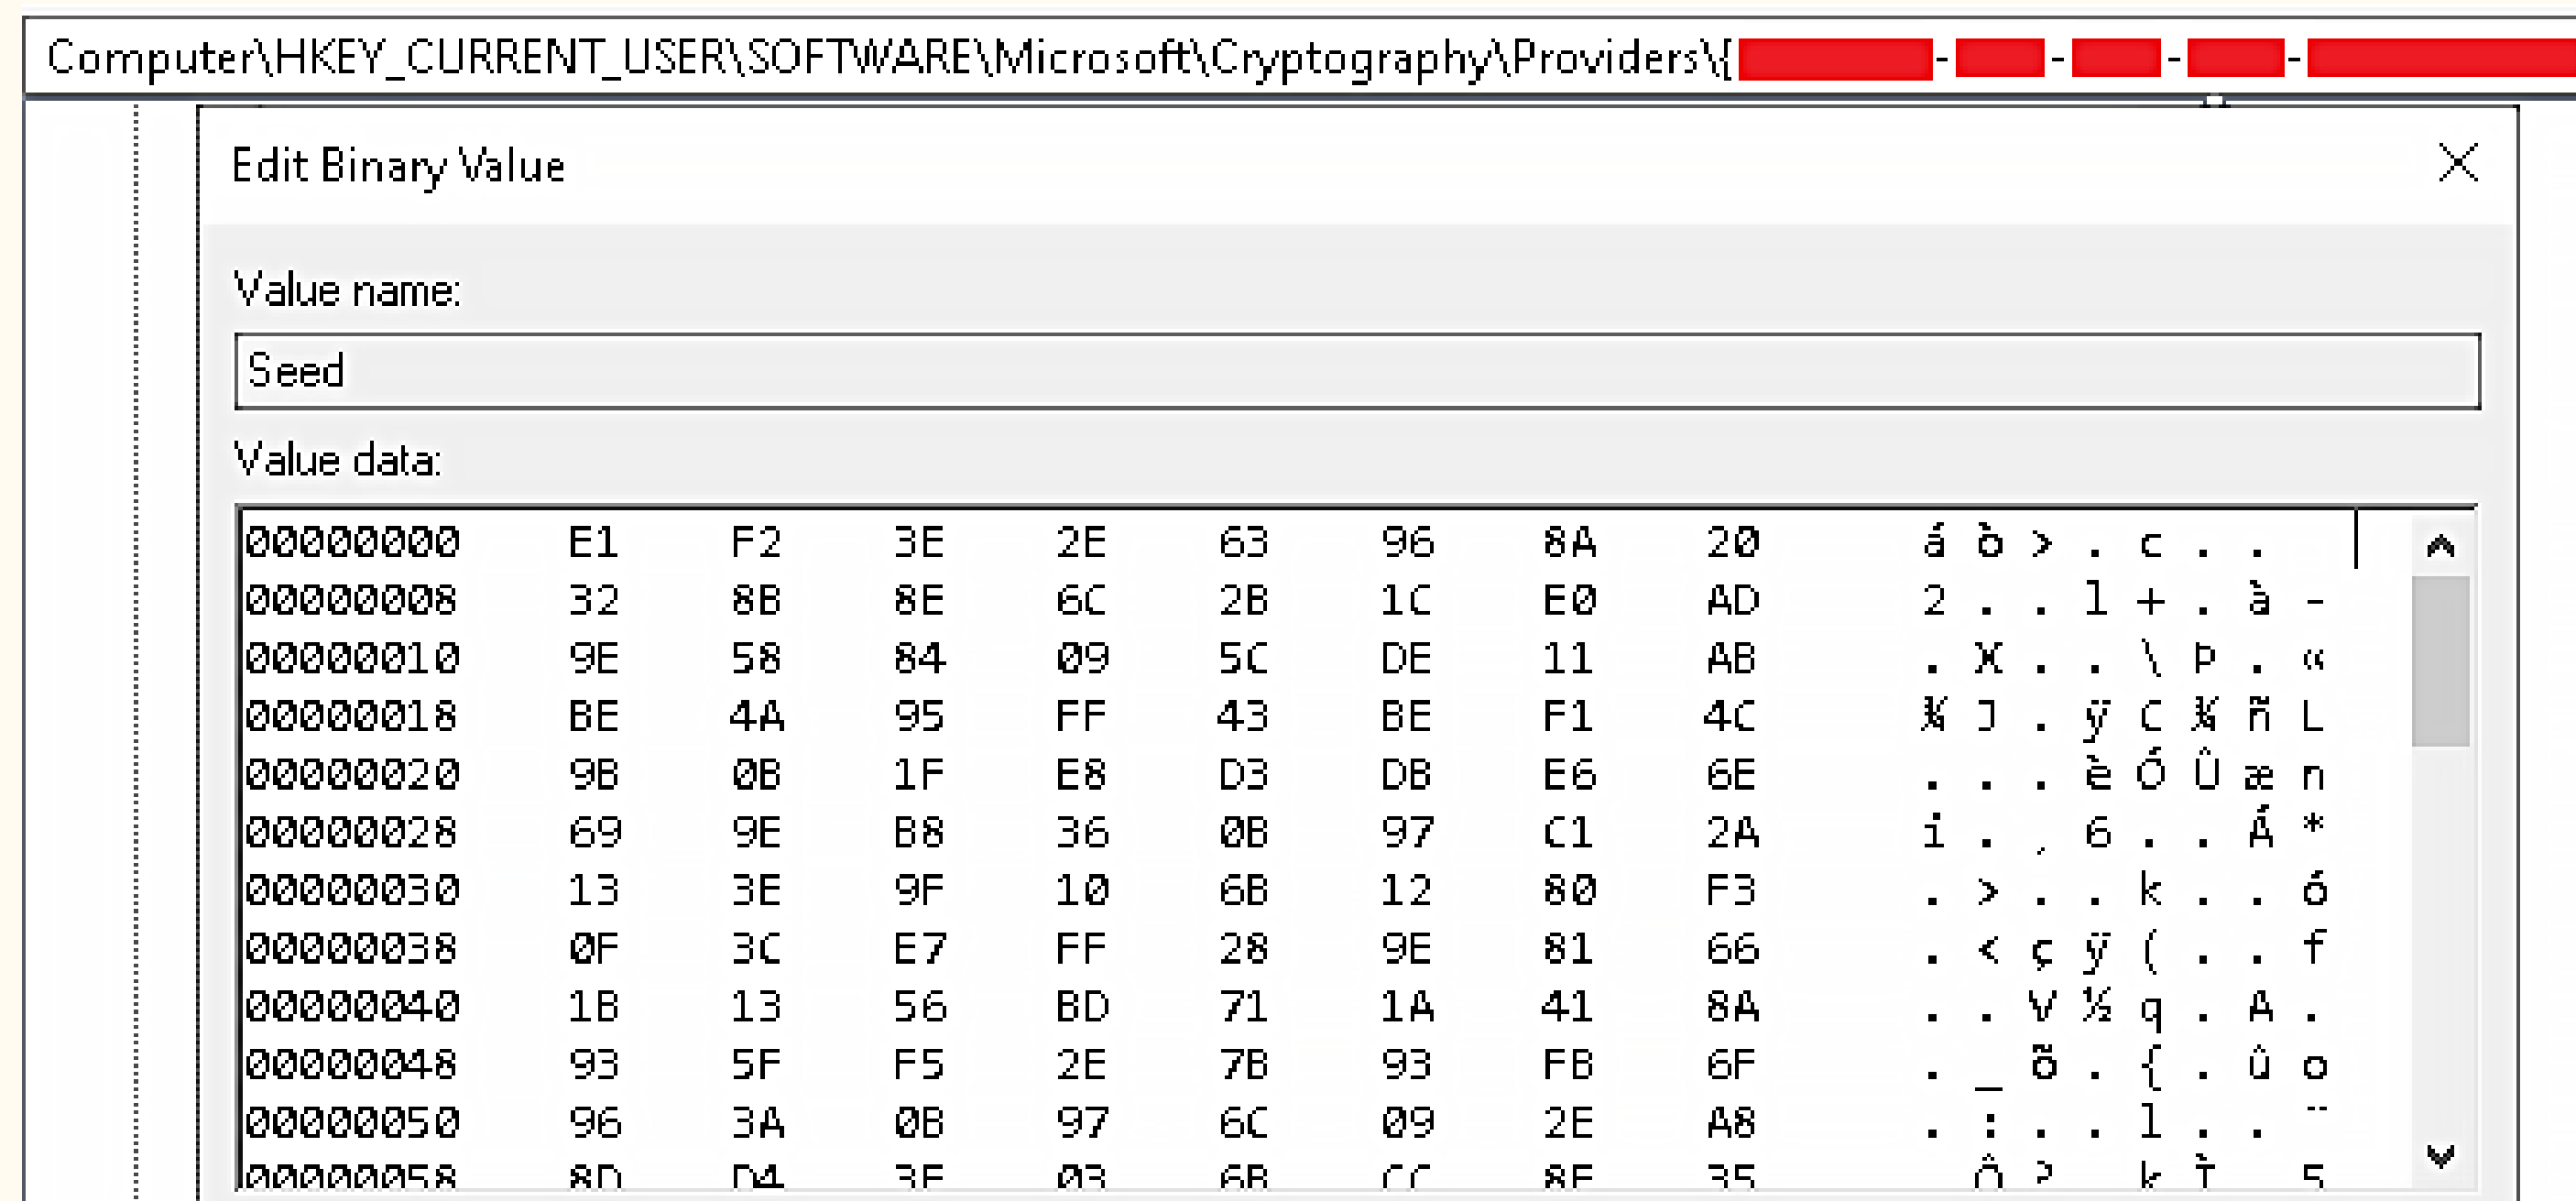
Computer\HKEY_CURRENT_USER\SOFTWARE\Microsoft\Cryptography\Providers\{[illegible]-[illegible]-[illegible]-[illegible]-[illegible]

Edit Binary Value

Value name:

Seed

Value data:

| | | | | | | | | | |
|---|---|---|---|---|---|---|---|---|---|
| 00000000 | E1 | F2 | 3E | 2E | 63 | 96 | 8A | 20 | á ò > . c . . |
| 00000008 | 32 | 8B | 8E | 6C | 2B | 1C | E0 | AD | 2 . . l + . à - |
| 00000010 | 9E | 58 | 84 | 09 | 5C | DE | 11 | AB | . X . . \ Þ . « |
| 00000018 | BE | 4A | 95 | FF | 43 | BE | F1 | 4C | ¾ J . ÿ C ¾ ñ L |
| 00000020 | 9B | 0B | 1F | E8 | D3 | DB | E6 | 6E | . . . è Ó Û æ n |
| 00000028 | 69 | 9E | B8 | 36 | 0B | 97 | C1 | 2A | i . ¸ 6 . . Á * |
| 00000030 | 13 | 3E | 9F | 10 | 6B | 12 | 80 | F3 | . > . . k . . ó |
| 00000038 | 0F | 3C | E7 | FF | 28 | 9E | 81 | 66 | . < ç ÿ ( . . f |
| 00000040 | 1B | 13 | 56 | BD | 71 | 1A | 41 | 8A | . . V ½ q . A . |
| 00000048 | 93 | 5F | F5 | 2E | 7B | 93 | FB | 6F | . _ õ . { . û o |
| 00000050 | 96 | 3A | 0B | 97 | 6C | 09 | 2E | A8 | . : . . l . . ¨ |
| 00000058 | 8D | D4 | 3F | 03 | 6B | CC | 8E | 35 | . Ô ? . k Ì . 5 |